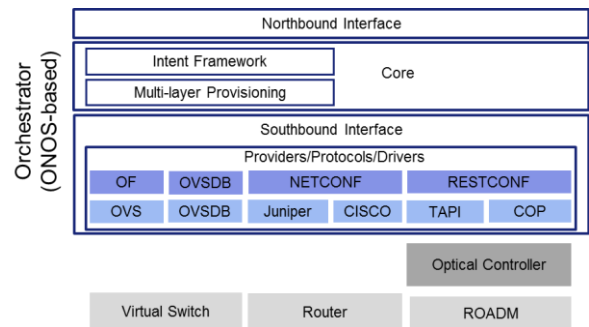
Orchestrator (ONOS-based)

Northbound Interface

Intent Framework

Multi-layer Provisioning

Core

Southbound Interface

Providers/Protocols/Drivers

OF
OVSDB
NETCONF
RESTCONF

OVS
OVSDB
Juniper
CISCO
TAPI
COP

Optical Controller

Virtual Switch
Router
ROADM